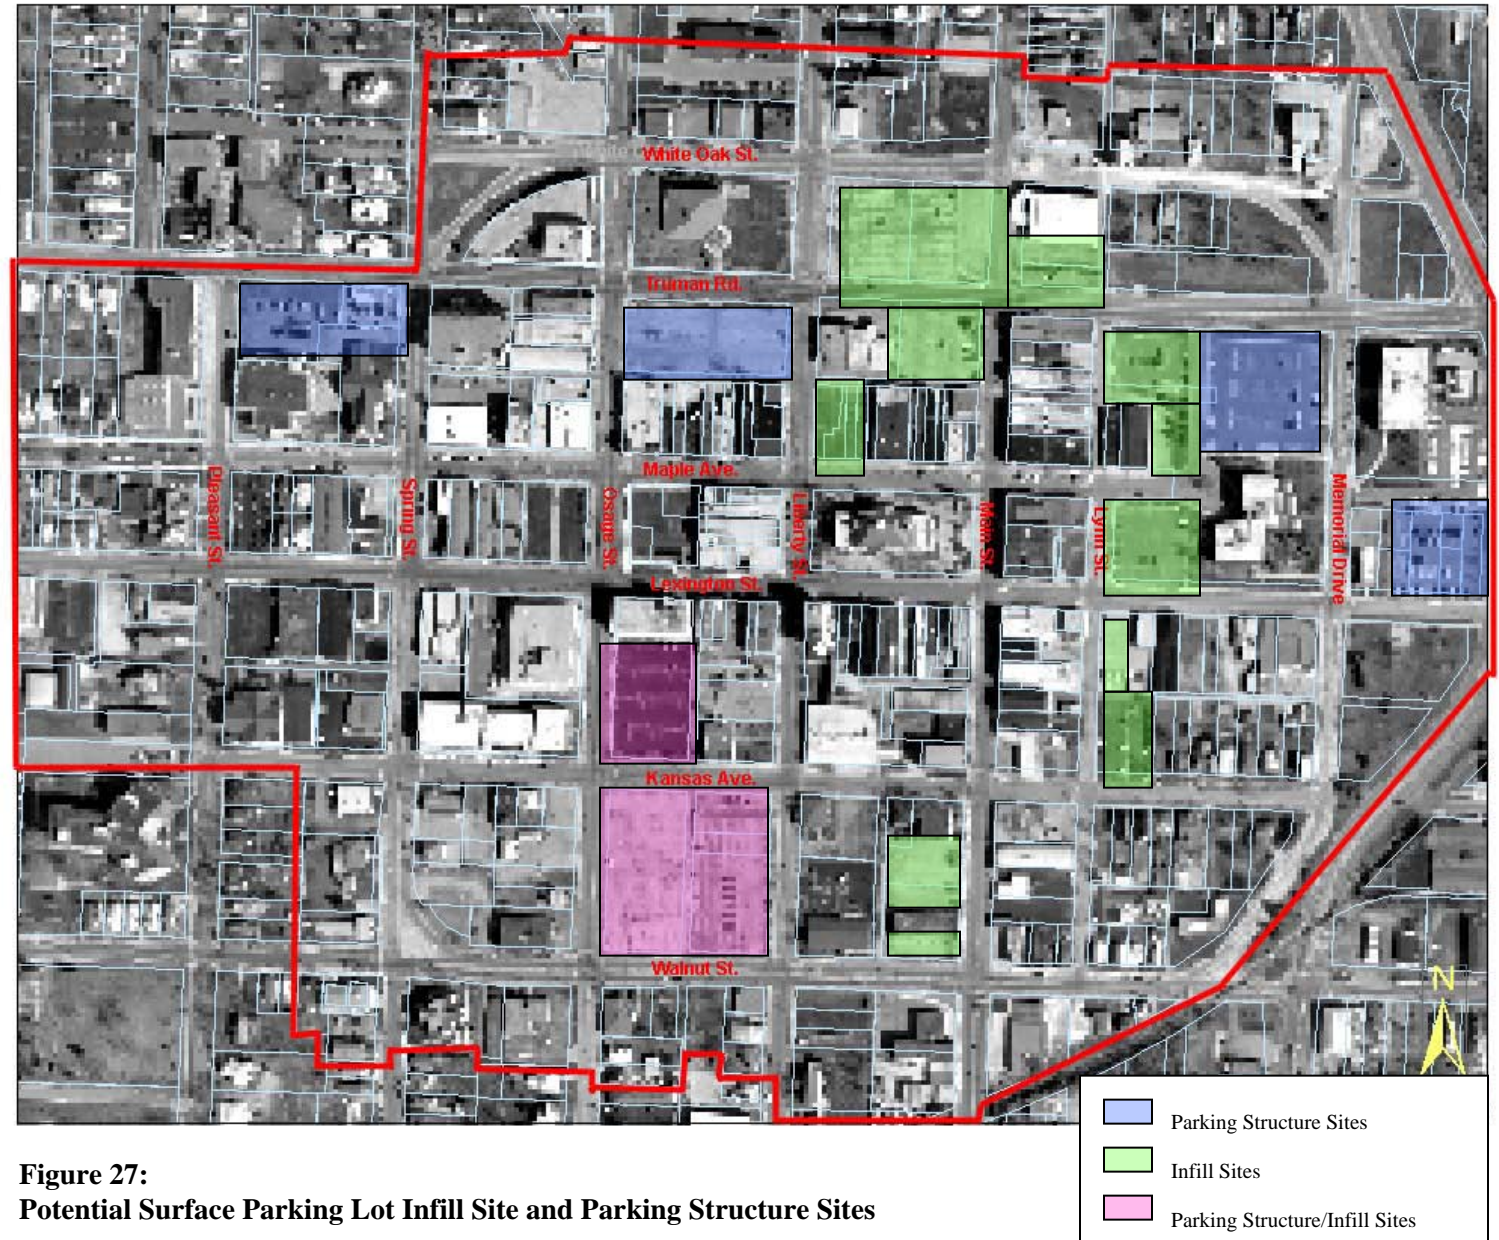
White Oak St.

Truman Rd.

Maple Ave.

Pleasant St.

Spring St.

Osage St.

Liberty St.

Main St.

Lynn St.

Memorial Drive

Lexington St.

Kansas Ave.

Walnut St.

N

Parking Structure Sites

Infill Sites

Parking Structure/Infill Sites

Figure 27:
Potential Surface Parking Lot Infill Site and Parking Structure Sites